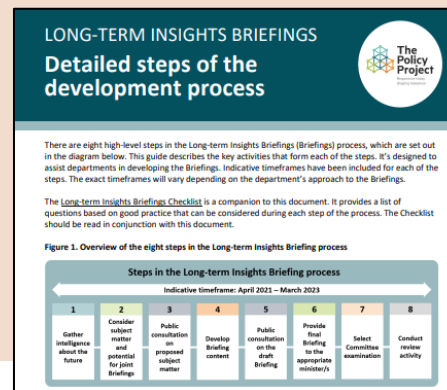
LONG-TERM INSIGHTS BRIEFINGS

Detailed steps of the development process

The Policy Project

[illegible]

There are eight high-level steps in the Long-term Insights Briefings (Briefings) process, which are set out in the diagram below. This guide describes the key activities that form each of the steps. It's designed to assist departments in developing the Briefings. Indicative timeframes have been included for each of the steps. The exact timeframes will vary depending on the department's approach to the Briefings.

The Long-term Insights Briefings Checklist is a companion to this document. It provides a list of questions based on good practice that can be considered during each step of the process. The Checklist should be read in conjunction with this document.

Figure 1. Overview of the eight steps in the Long-term Insights Briefing process

Steps in the Long-term Insights Briefing process

Indicative timeframe: April 2021 – March 2023

| 1 | 2 | 3 | 4 | 5 | 6 | 7 | 8 |
|---|---|---|---|---|---|---|---|
| Gather intelligence about the future | Consider subject matter and potential for joint Briefings | Public consultation on proposed subject matter | Develop Briefing content | Public consultation on the draft Briefing | Provide final Briefing to the appropriate minister/s | Select Committee examination | Conduct review activity |